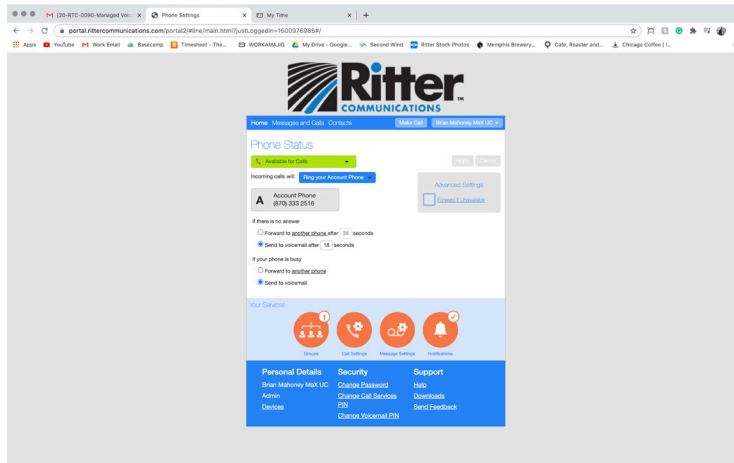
[20-RTC-0090-Managed Voi... ×
Phone Settings ×
My Time ×
+

portal.rittercommunications.com/portal2/#line/main.html?justLoggedIn=1600976985#/

Apps  YouTube  Work Email  Basecamp  Timesheet - The...  WORKAMAJIG  My Drive - Google...  Second Wind  Ritter Stock Photos  Memphis Brewery...  Cafe, Roaster and...  Chicago Coffee | ...

Ritter
COMMUNICATIONS TM

Home  Messages and Calls  Contacts  Make Call  Brian Mahoney MaX UC ▾

Phone Status

Available for Calls ▾

Apply  Cancel

Incoming calls will: Ring your Account Phone ▾

A  Account Phone
(870) 333 2516

Advanced Settings
Forward if Unavailable

If there is no answer
Forward to another phone after 36 seconds
Send to voicemail after 18 seconds

If your phone is busy
Forward to another phone
Send to voicemail

Your Services

1
Groups  Call Settings  Message Settings  Notifications

Personal Details
Brian Mahoney MaX UC
Admin
Devices

Security
Change Password
Change Call Services PIN
Change Voicemail PIN

Support
Help
Downloads
Send Feedback